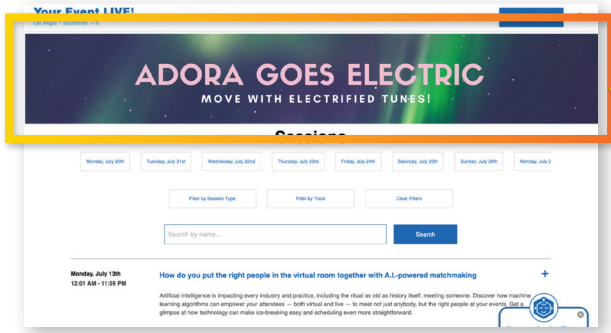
Your Event LIVE!
Las Vegas • September 7-9

ADORA GOES ELECTRIC
MOVE WITH ELECTRIFIED TUNES!

Sessions

Monday, July 20th | Tuesday, July 21st | Wednesday, July 22nd | Thursday, July 23rd | Friday, July 24th | Saturday, July 25th | Sunday, July 26th | Monday, July 2

Filter by Session Type | Filter by Track | Clear Filters

Search by name... | Search

Monday, July 13th
12:01 AM - 11:59 PM

How do you put the right people in the virtual room together with A.I.-powered matchmaking

+

Artificial intelligence is impacting every industry and practice, including the ritual as old as history itself: meeting someone. Discover how machine learning algorithms can empower your attendees — both virtual and live — to meet not just anybody, but the right people at your events. Get a glimpse at how technology can make ice-breaking easy and scheduling even more straightforward.